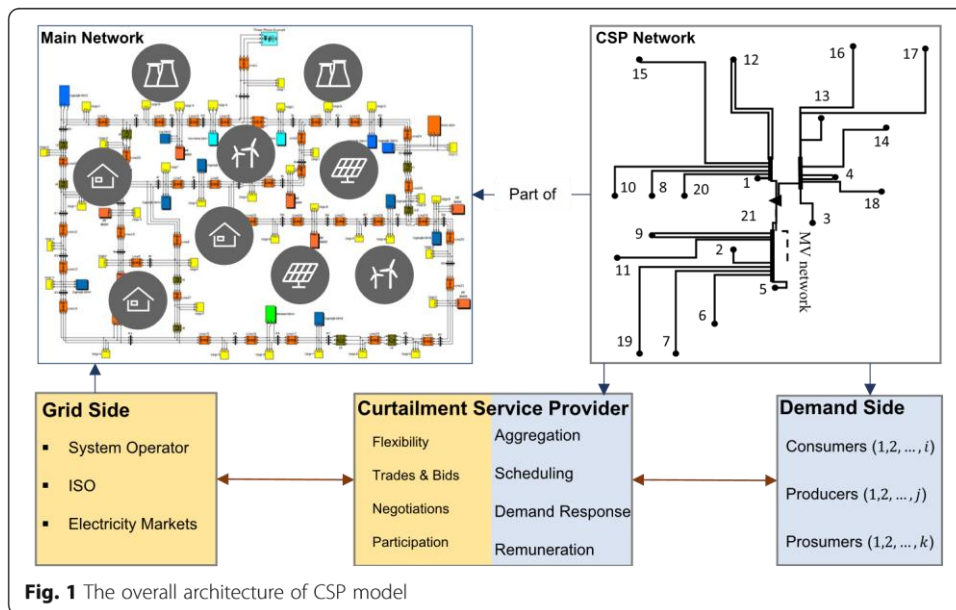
Main Network

Part of

CSP Network

15
12
16
17
13
14
10
8
20
1
4
18
3
21
9
2
MV network
11
5
6
19
7

Grid Side
- System Operator
- ISO
- Electricity Markets

Curtailment Service Provider
Flexibility
Trades & Bids
Negotiations
Participation
Aggregation
Scheduling
Demand Response
Remuneration

Demand Side
Consumers $(1,2,\dots,i)$
Producers $(1,2,\dots,j)$
Prosumers $(1,2,\dots,k)$

Fig. 1 The overall architecture of CSP model